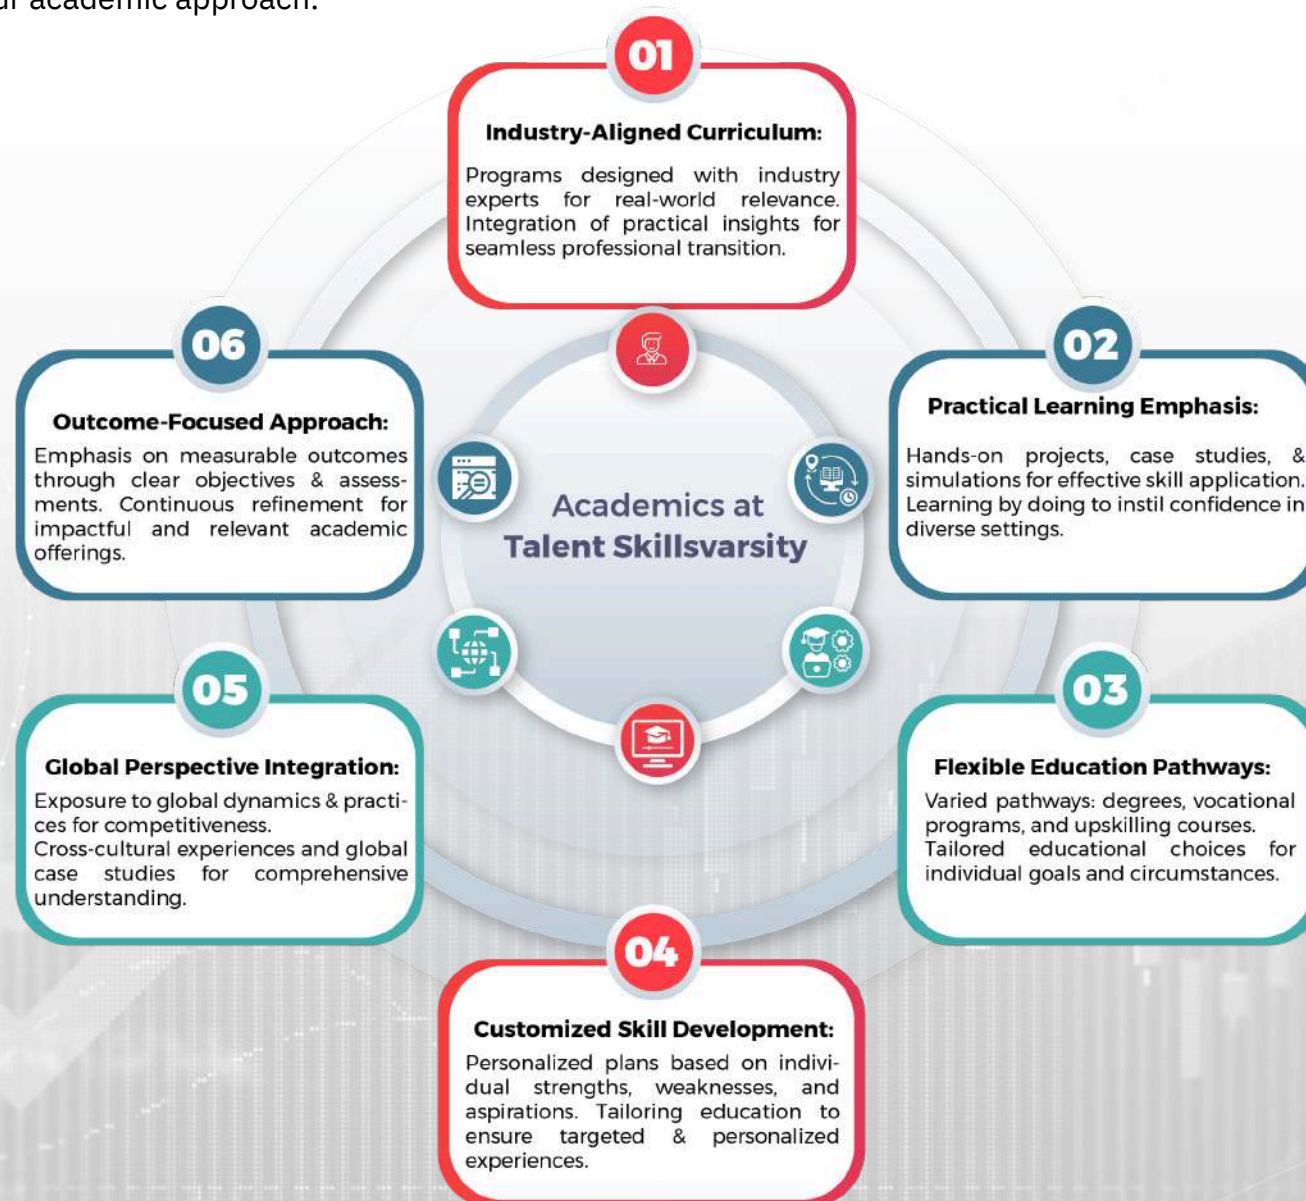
ur academic approach.

01

Industry-Aligned Curriculum:

Programs designed with industry experts for real-world relevance. Integration of practical insights for seamless professional transition.

06

Outcome-Focused Approach:

Emphasis on measurable outcomes through clear objectives & assessments. Continuous refinement for impactful and relevant academic offerings.

Academics at Talent Skillsvarsity

02

Practical Learning Emphasis:

Hands-on projects, case studies, & simulations for effective skill application. Learning by doing to instil confidence in diverse settings.

05

Global Perspective Integration:

Exposure to global dynamics & practices for competitiveness.
Cross-cultural experiences and global case studies for comprehensive understanding.

03

Flexible Education Pathways:

Varied pathways: degrees, vocational programs, and upskilling courses.
Tailored educational choices for individual goals and circumstances.

04

Customized Skill Development:

Personalized plans based on individual strengths, weaknesses, and aspirations. Tailoring education to ensure targeted & personalized experiences.